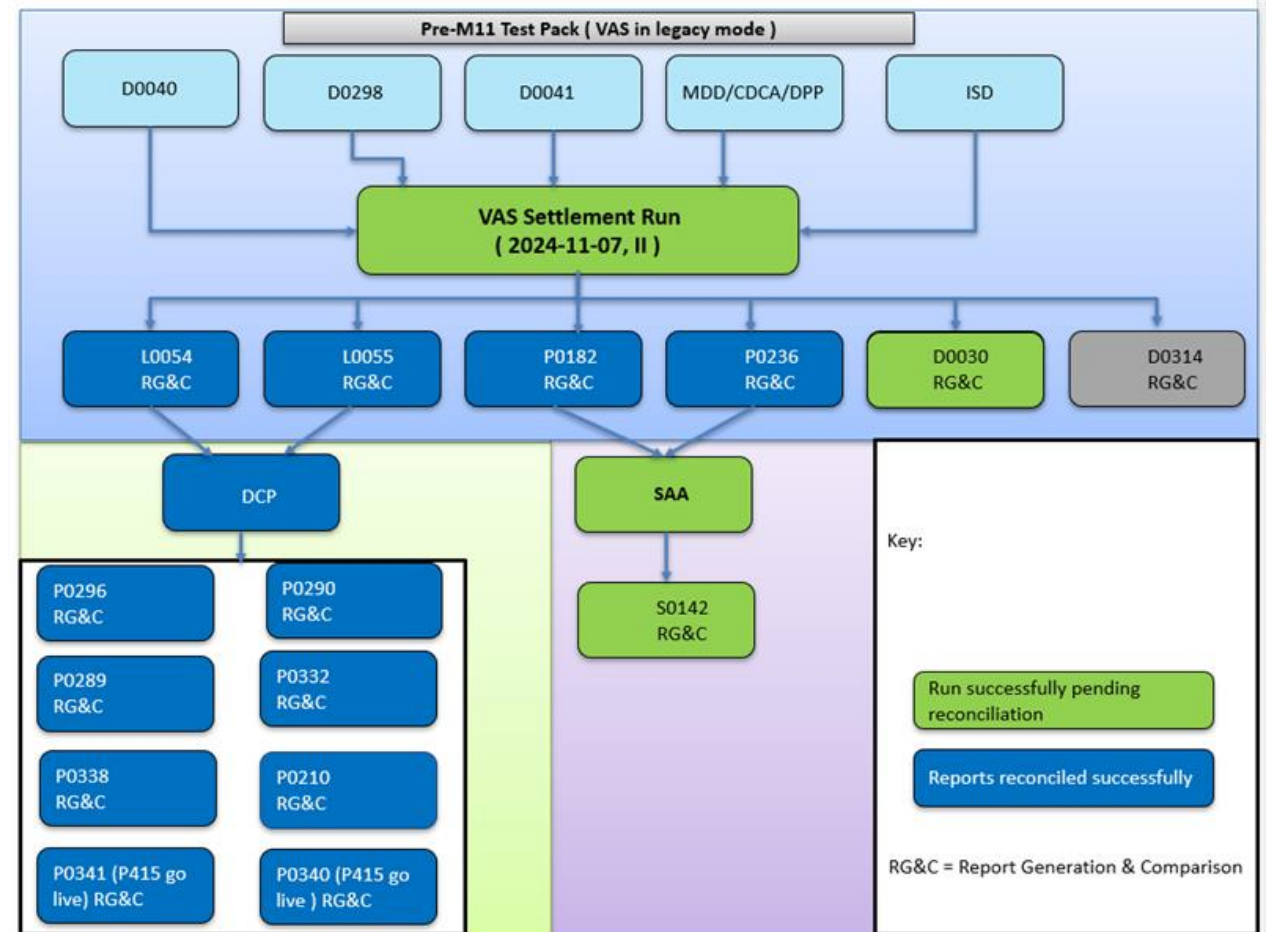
Pre-M11 Test Pack ( VAS in legacy mode )

D0040

D0298

D0041

MDD/CDCA/DPP

ISD

VAS Settlement Run
( 2024-11-07, II )

L0054
RG&C

L0055
RG&C

P0182
RG&C

P0236
RG&C

D0030
RG&C

D0314
RG&C

DCP

SAA

P0296
RG&C

P0290
RG&C

P0289
RG&C

P0332
RG&C

P0338
RG&C

P0210
RG&C

P0341 (P415 go live) RG&C

P0340 (P415 go live ) RG&C

S0142
RG&C

Key:

Run successfully pending reconciliation

Reports reconciled successfully

RG&C = Report Generation & Comparison